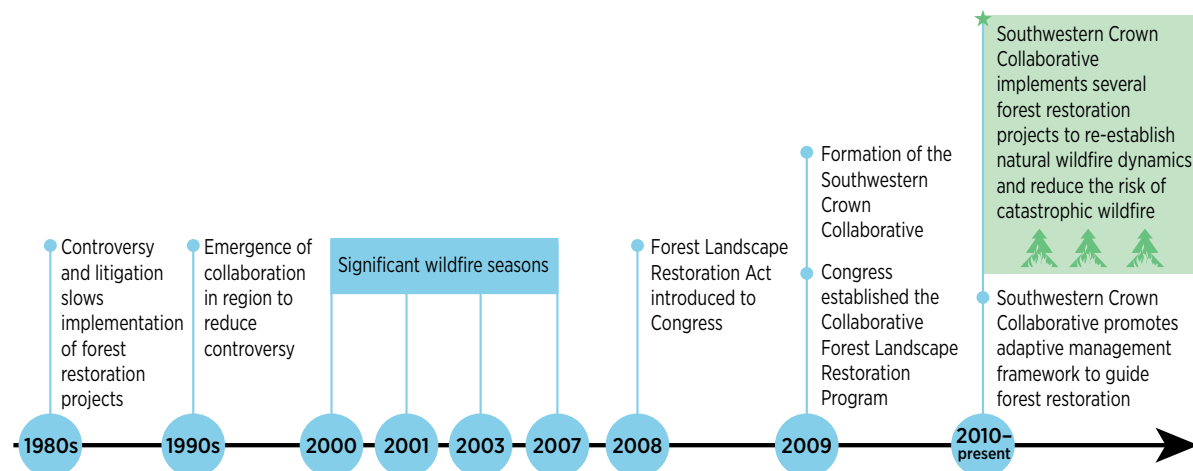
Controversy and litigation slows implementation of forest restoration projects

Emergence of collaboration in region to reduce controversy

Significant wildfire seasons

Forest Landscape Restoration Act introduced to Congress

Formation of the Southwestern Crown Collaborative

Congress established the Collaborative Forest Landscape Restoration Program

Southwestern Crown Collaborative implements several forest restoration projects to re-establish natural wildfire dynamics and reduce the risk of catastrophic wildfire

Southwestern Crown Collaborative promotes adaptive management framework to guide forest restoration

1980s

1990s

2000

2001

2003

2007

2008

2009

2010–present